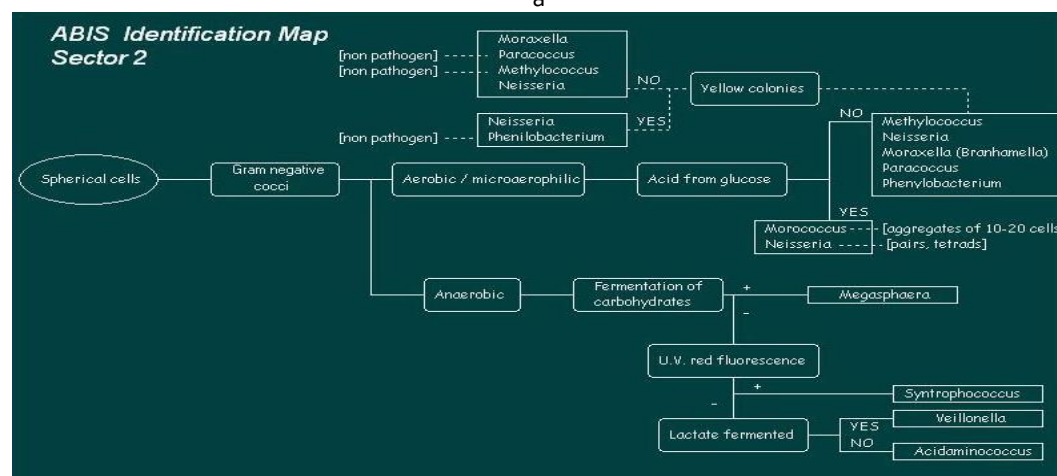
a

ABIS Identification Map
Sector 2

[non pathogen] Moraxella
[non pathogen] Paracoccus
Methylococcus
Neisseria

NO

Yellow colonies

[non pathogen] Neisseria
Phenilobacterium

YES

NO

Methylococcus
Neisseria
Moraxella (Branhamella)
Paracoccus
Phenylobacterium

Spherical cells

Gram negative cocci

Aerobic / microaerophilic

Acid from glucose

YES

Morococcus [aggregates of 10-20 cells
Neisseria [pairs, tetrads]

Anaerobic

Fermentation of carbohydrates

+

Megasphaera

-

U.V. red fluorescence

+

Syntrophococcus

-

Lactate fermented

YES

Veillonella

NO

Acidaminococcus